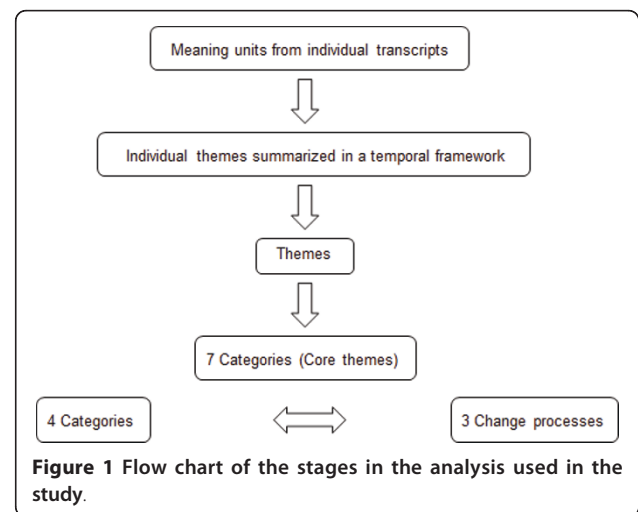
Meaning units from individual transcripts

Individual themes summarized in a temporal framework

Themes

7 Categories (Core themes)

4 Categories

3 Change processes

**Figure 1** Flow chart of the stages in the analysis used in the study.